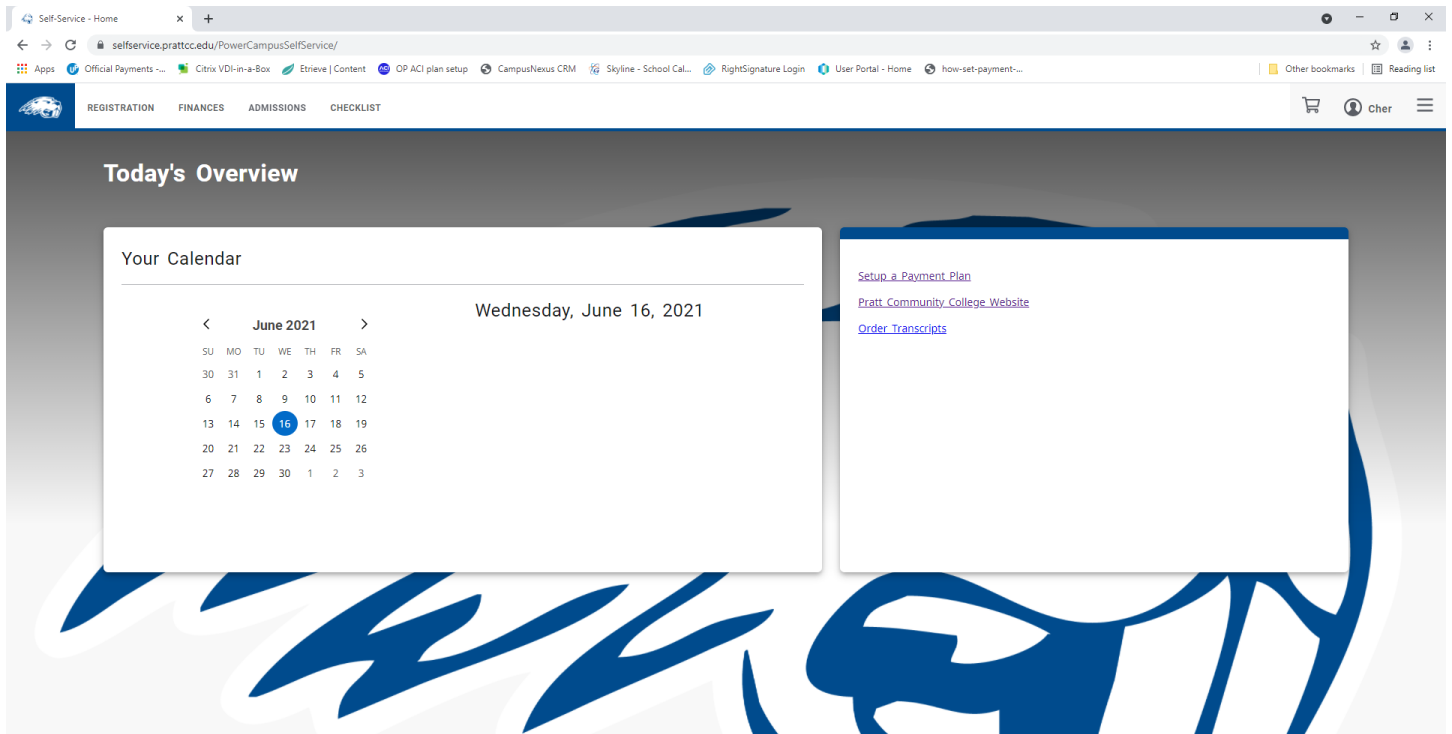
Self-Service - Home

selfservice.prattcc.edu/PowerCampusSelfService/

Apps | Official Payments -... | Citrix VDI-in-a-Box | Etrieve | Content | OP ACI plan setup | CampusNexus CRM | Skyline - School Cal... | RightSignature Login | User Portal - Home | how-set-payment-... | Other bookmarks | Reading list

REGISTRATION FINANCES ADMISSIONS CHECKLIST

Cher

Today's Overview

Your Calendar

June 2021

| SU | MO | TU | WE | TH | FR | SA |
|---|---|---|---|---|---|---|
| 30 | 31 | 1 | 2 | 3 | 4 | 5 |
| 6 | 7 | 8 | 9 | 10 | 11 | 12 |
| 13 | 14 | 15 | 16 | 17 | 18 | 19 |
| 20 | 21 | 22 | 23 | 24 | 25 | 26 |
| 27 | 28 | 29 | 30 | 1 | 2 | 3 |

Wednesday, June 16, 2021

Setup a Payment Plan

Pratt Community College Website

Order Transcripts